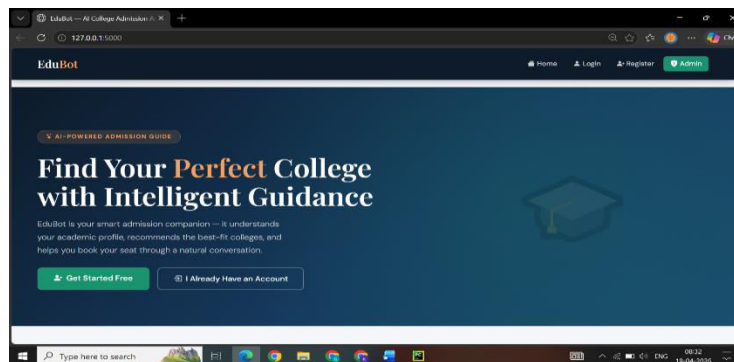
EduBot — AI College Admission A ×

127.0.0.1:5000

EduBot

Home Login Register Admin

AI-POWERED ADMISSION GUIDE

Find Your Perfect College with Intelligent Guidance

EduBot is your smart admission companion — it understands your academic profile, recommends the best-fit colleges, and helps you book your seat through a natural conversation.

Get Started Free

I Already Have an Account

Type here to search

ENG

08:32

16-04-2026